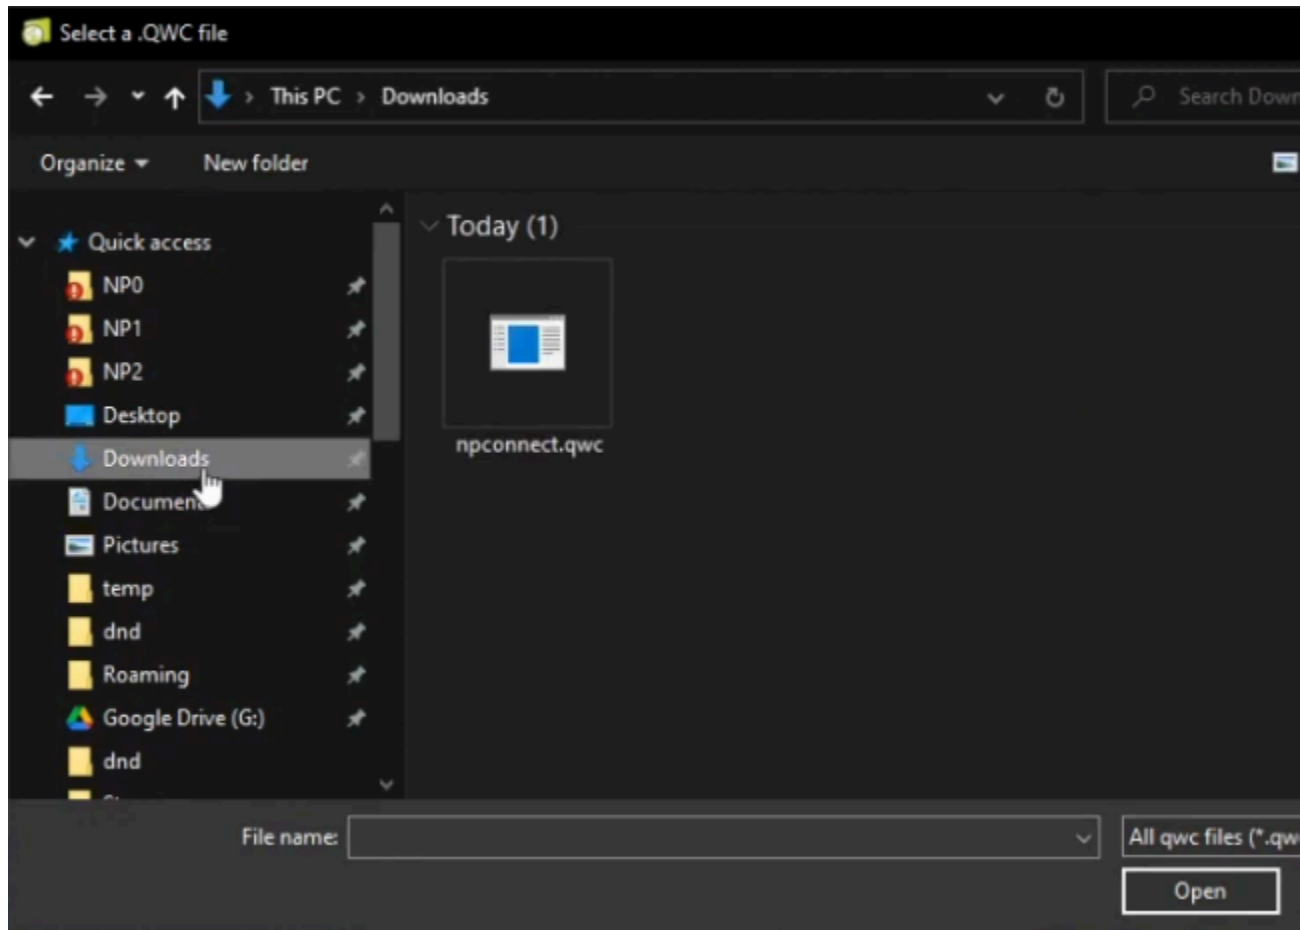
Select a .QWC file

This PC › Downloads

Search Dow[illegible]

Organize ▾ New folder

Quick access
NP0
NP1
NP2
Desktop
Downloads
Documen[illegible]
Pictures
temp
dnd
Roaming
Google Drive (G:)
dnd

Today (1)

npconnect.qwc

File name:

All qwc files (*.qw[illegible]

Open